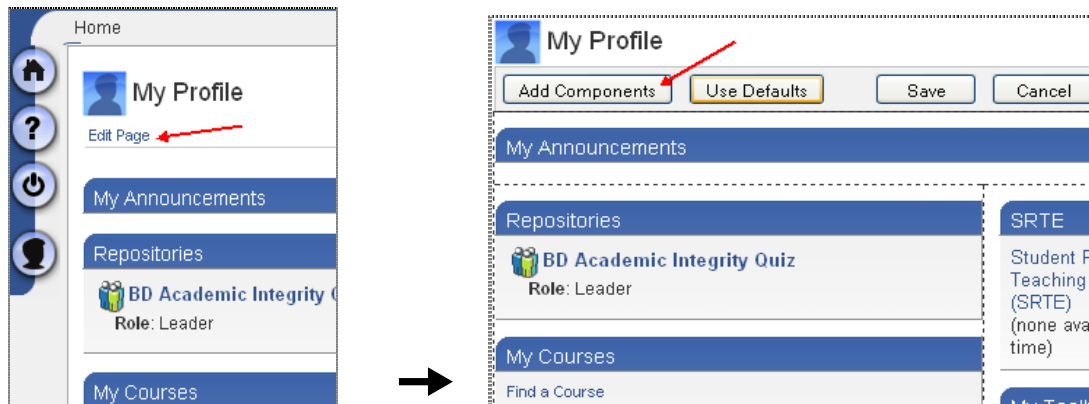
Home

My Profile

Edit Page

My Announcements

Repositories

BD Academic Integrity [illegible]

Role: Leader

My Courses

My Profile

Add Components

Use Defaults

Save

Cancel

My Announcements

Repositories

BD Academic Integrity Quiz

Role: Leader

My Courses

Find a Course

SRTE

Student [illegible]
Teaching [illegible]
(SRTE)
(none ava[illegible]
time)